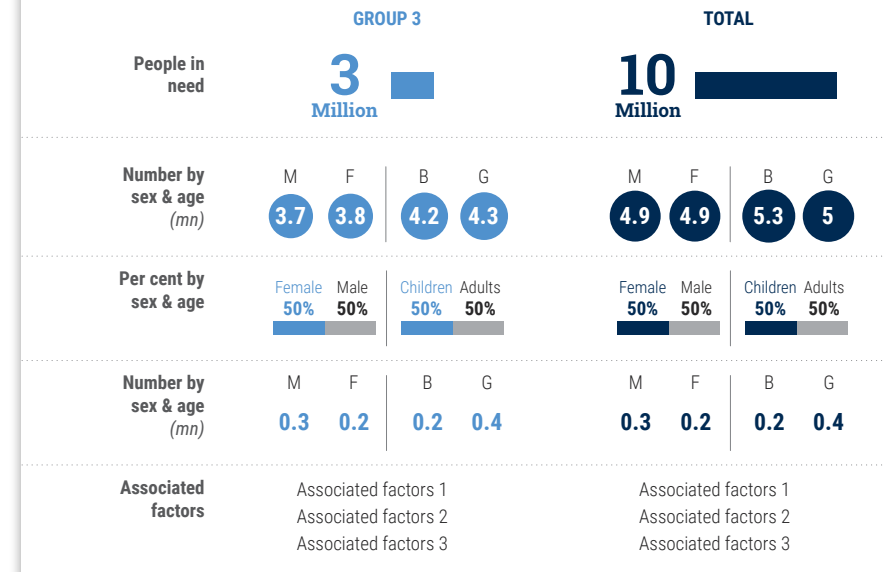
| | GROUP 3 | TOTAL |
|---|---|---|
| People in need | 3 Million | 10 Million |

| | GROUP 3 | | | | TOTAL | | | |
|---|---|---|---|---|---|---|---|---|
| Number by sex & age (mn) | M 3.7 | F 3.8 | B 4.2 | G 4.3 | M 4.9 | F 4.9 | B 5.3 | G 5 |
| Per cent by sex & age | Female 50% | Male 50% | Children 50% | Adults 50% | Female 50% | Male 50% | Children 50% | Adults 50% |
| Number by sex & age (mn) | M 0.3 | F 0.2 | B 0.2 | G 0.4 | M 0.3 | F 0.2 | B 0.2 | G 0.4 |

| | GROUP 3 | TOTAL |
|---|---|---|
| Associated factors | Associated factors 1<br>Associated factors 2<br>Associated factors 3 | Associated factors 1<br>Associated factors 2<br>Associated factors 3 |